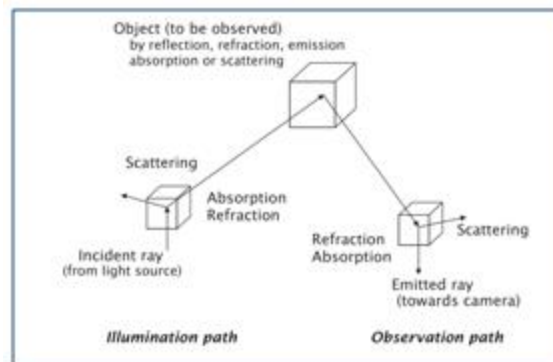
Object (to be observed)
by reflection, refraction, emission
absorption or scattering

Scattering

Absorption
Refraction

Incident ray
(from light source)

Refraction
Absorption

Scattering

Emitted ray
(towards camera)

Illumination path

Observation path